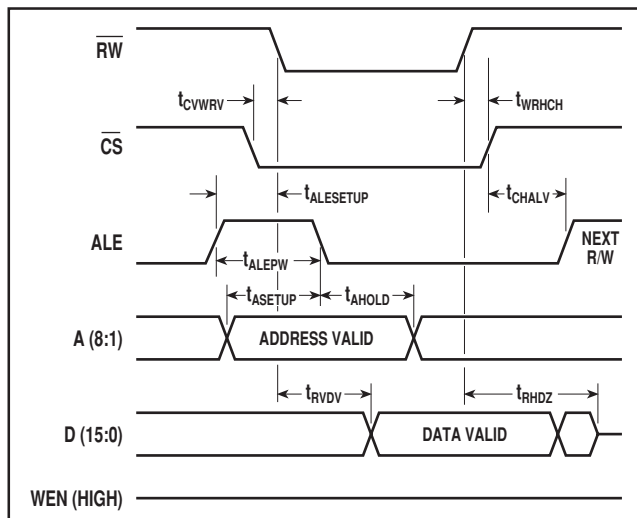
$\overline{RW}$

$t_{CVWRV}$

$t_{WRHCH}$

$\overline{CS}$

$t_{ALESETUP}$

$t_{CHALV}$

ALE

NEXT R/W

$t_{ALEPW}$

$t_{ASETUP}$

$t_{AHOLD}$

A (8:1)

ADDRESS VALID

$t_{RVDV}$

$t_{RHDZ}$

D (15:0)

DATA VALID

WEN (HIGH)